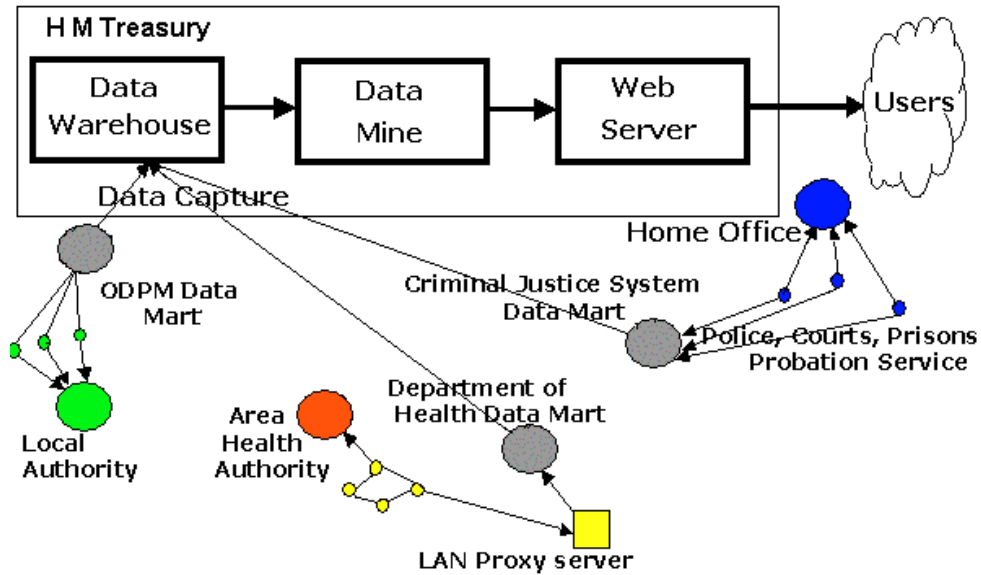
H M Treasury

Data Warehouse

Data Mine

Web Server

Users

Data Capture

Home Office

ODPM Data Mart

Criminal Justice System Data Mart

Police, Courts, Prisons Probation Service

Department of Health Data Mart

Area Health Authority

Local Authority

LAN Proxy server